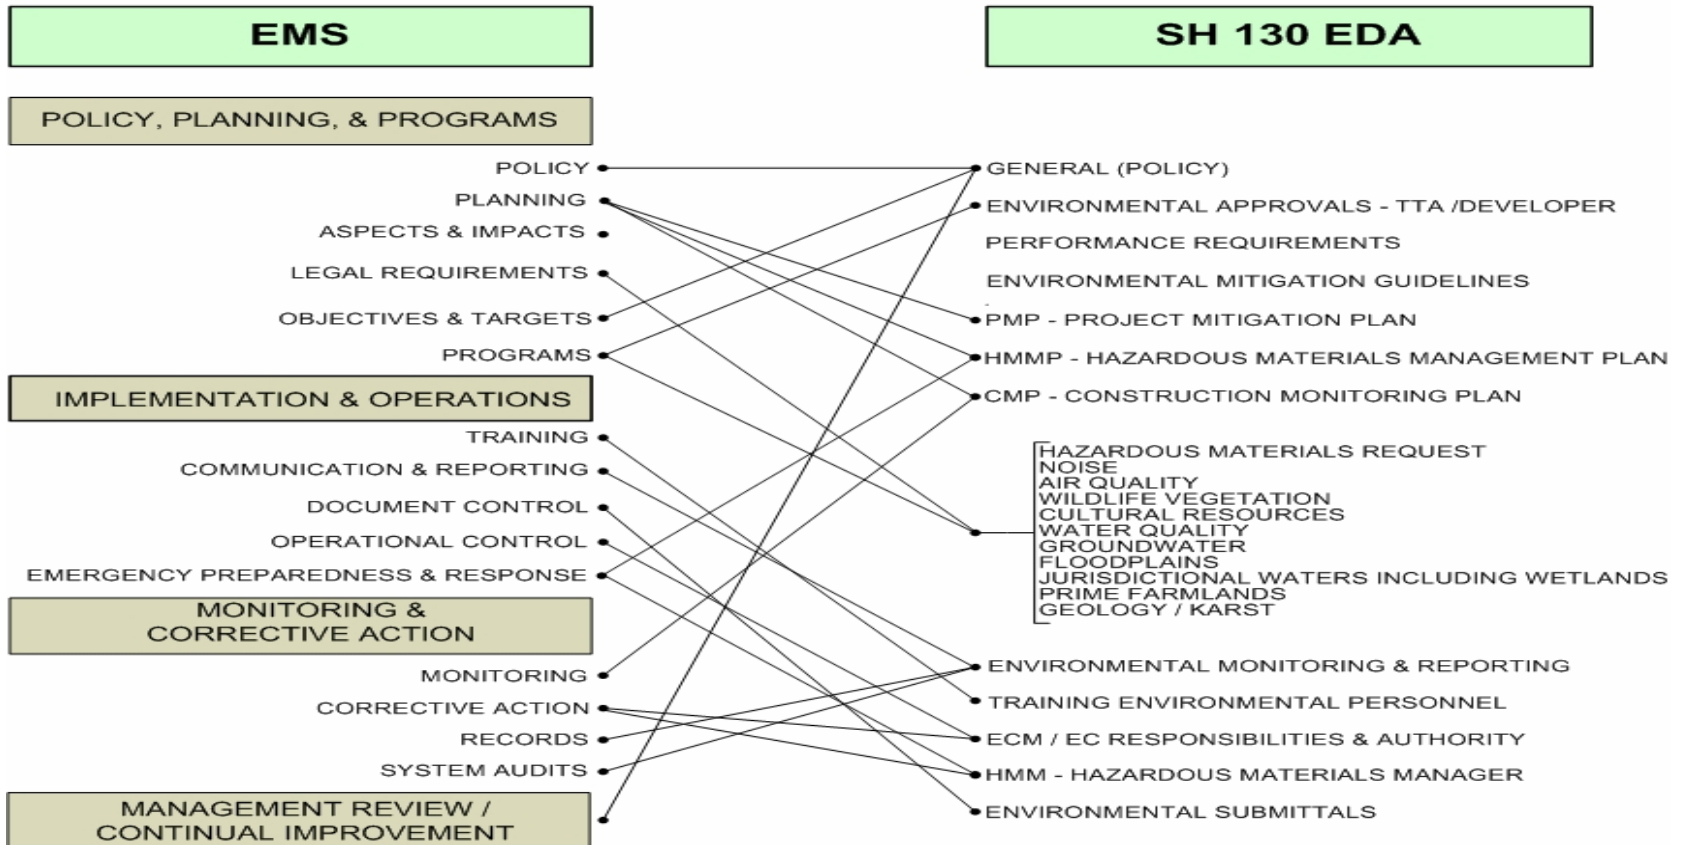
EMS

SH 130 EDA

POLICY, PLANNING, & PROGRAMS

POLICY
PLANNING
ASPECTS & IMPACTS
LEGAL REQUIREMENTS
OBJECTIVES & TARGETS
PROGRAMS

IMPLEMENTATION & OPERATIONS

TRAINING
COMMUNICATION & REPORTING
DOCUMENT CONTROL
OPERATIONAL CONTROL
EMERGENCY PREPAREDNESS & RESPONSE

MONITORING & CORRECTIVE ACTION

MONITORING
CORRECTIVE ACTION
RECORDS
SYSTEM AUDITS

MANAGEMENT REVIEW / CONTINUAL IMPROVEMENT

GENERAL (POLICY)
ENVIRONMENTAL APPROVALS - TTA /DEVELOPER
PERFORMANCE REQUIREMENTS
ENVIRONMENTAL MITIGATION GUIDELINES
PMP - PROJECT MITIGATION PLAN
HMMP - HAZARDOUS MATERIALS MANAGEMENT PLAN
CMP - CONSTRUCTION MONITORING PLAN

HAZARDOUS MATERIALS REQUEST
NOISE
AIR QUALITY
WILDLIFE VEGETATION
CULTURAL RESOURCES
WATER QUALITY
GROUNDWATER
FLOODPLAINS
JURISDICTIONAL WATERS INCLUDING WETLANDS
PRIME FARMLANDS
GEOLOGY / KARST

ENVIRONMENTAL MONITORING & REPORTING
TRAINING ENVIRONMENTAL PERSONNEL
ECM / EC RESPONSIBILITIES & AUTHORITY
HMM - HAZARDOUS MATERIALS MANAGER
ENVIRONMENTAL SUBMITTALS